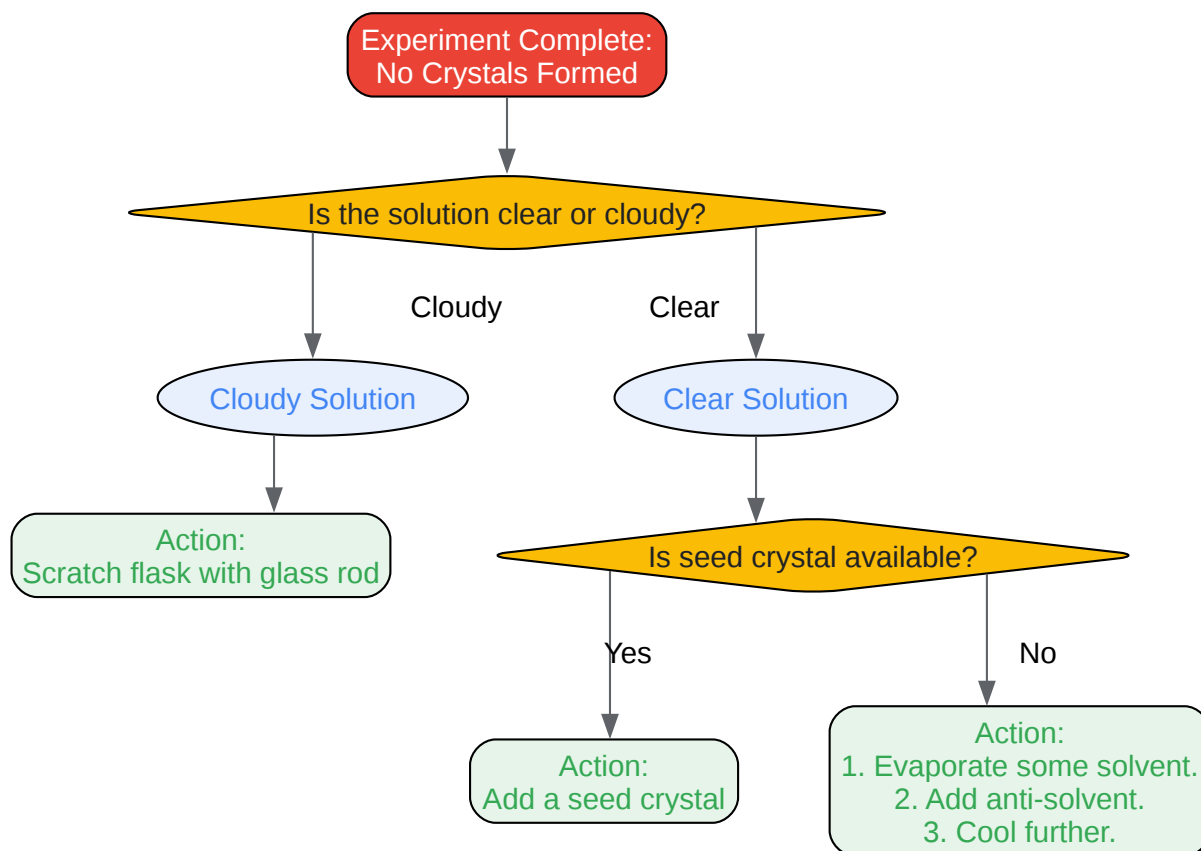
Experiment Complete:
No Crystals Formed

Is the solution clear or cloudy?

Cloudy

Clear

Cloudy Solution

Clear Solution

Action:
Scratch flask with glass rod

Is seed crystal available?

Yes

No

Action:
Add a seed crystal

Action:
1. Evaporate some solvent.
2. Add anti-solvent.
3. Cool further.